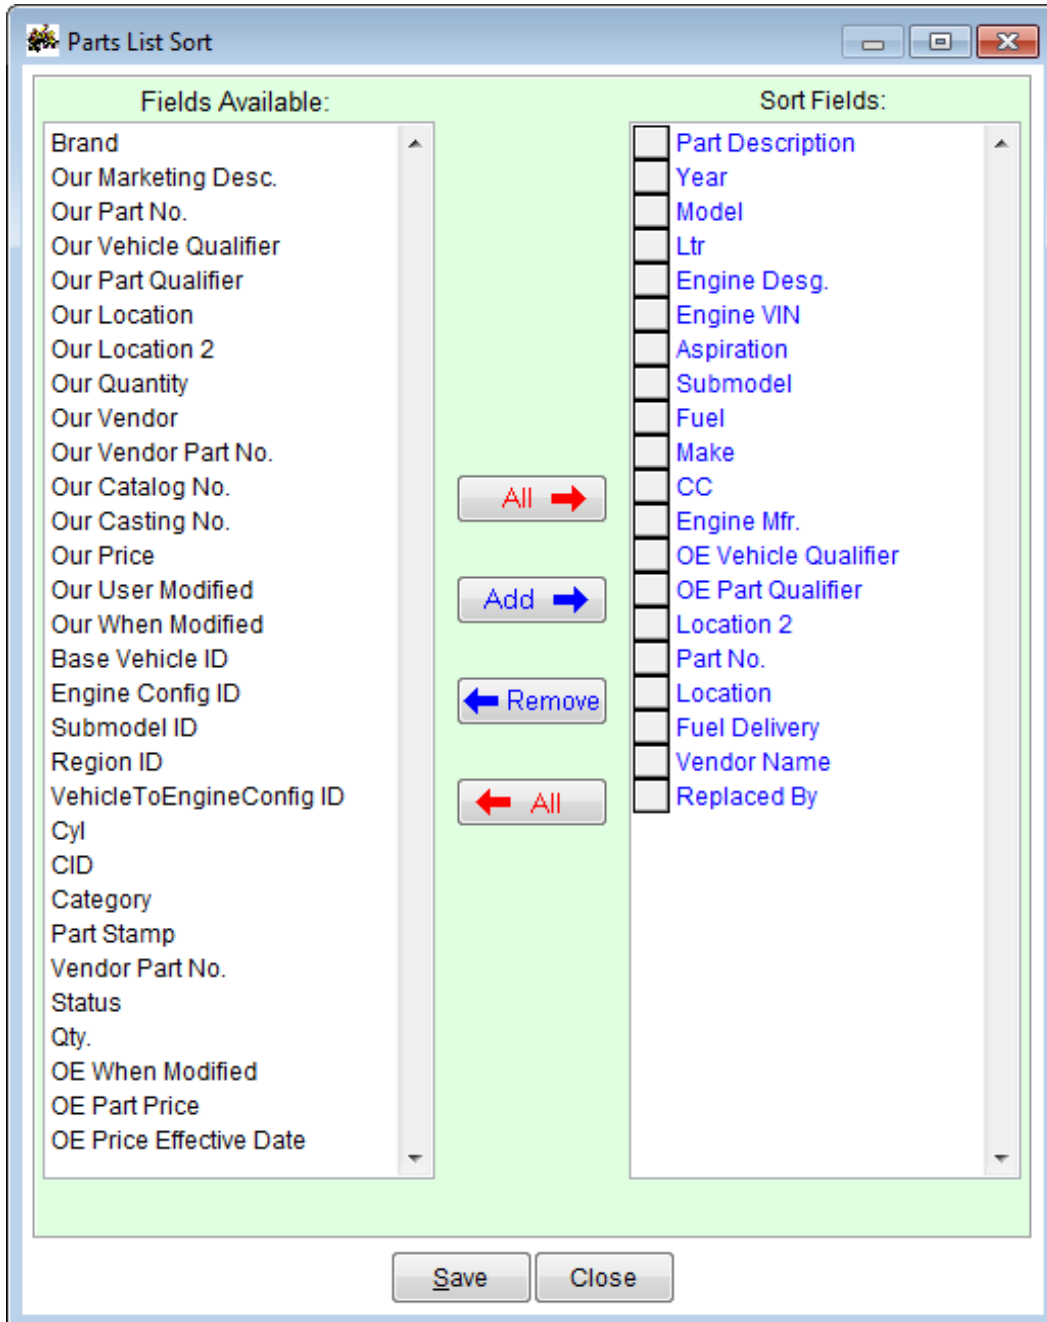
Parts List Sort

Fields Available:

Brand
Our Marketing Desc.
Our Part No.
Our Vehicle Qualifier
Our Part Qualifier
Our Location
Our Location 2
Our Quantity
Our Vendor
Our Vendor Part No.
Our Catalog No.
Our Casting No.
Our Price
Our User Modified
Our When Modified
Base Vehicle ID
Engine Config ID
Submodel ID
Region ID
VehicleToEngineConfig ID
Cyl
CID
Category
Part Stamp
Vendor Part No.
Status
Qty.
OE When Modified
OE Part Price
OE Price Effective Date

All
Add
Remove
All

Sort Fields:

Part Description
Year
Model
Ltr
Engine Desg.
Engine VIN
Aspiration
Submodel
Fuel
Make
CC
Engine Mfr.
OE Vehicle Qualifier
OE Part Qualifier
Location 2
Part No.
Location
Fuel Delivery
Vendor Name
Replaced By

Save
Close